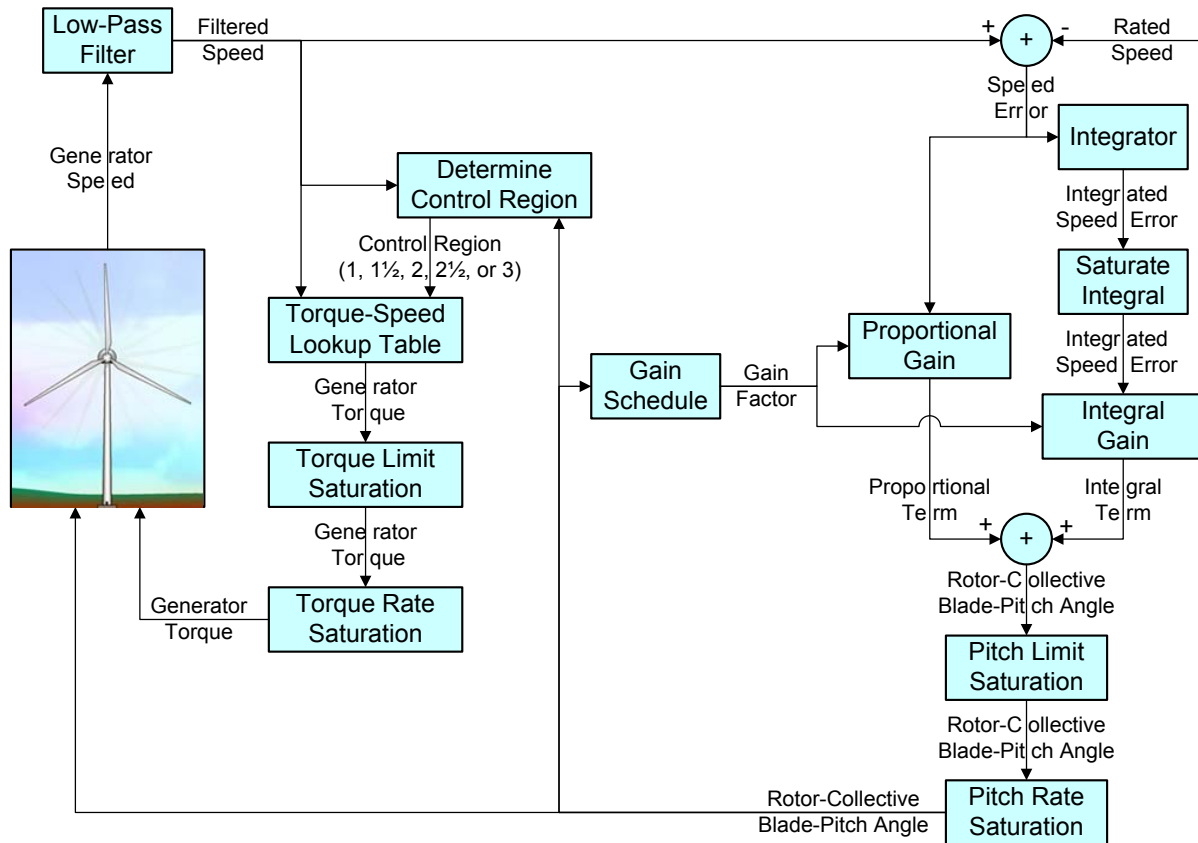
Low-Pass Filter

Filtered Speed

+ + - Rated Speed

Speed Error

Integrator

Generator Speed

Determine Control Region

Integrated Speed Error

Control Region (1, 1½, 2, 2½, or 3)

Saturate Integral

Torque-Speed Lookup Table

Proportional Gain

Integrated Speed Error

Gain Schedule

Gain Factor

Generator Torque

Integral Gain

Torque Limit Saturation

Proportional Term

Integral Term

Generator Torque

+ + +

Rotor-Collective Blade-Pitch Angle

Generator Torque

Torque Rate Saturation

Pitch Limit Saturation

Rotor-Collective Blade-Pitch Angle

Rotor-Collective Blade-Pitch Angle

Pitch Rate Saturation